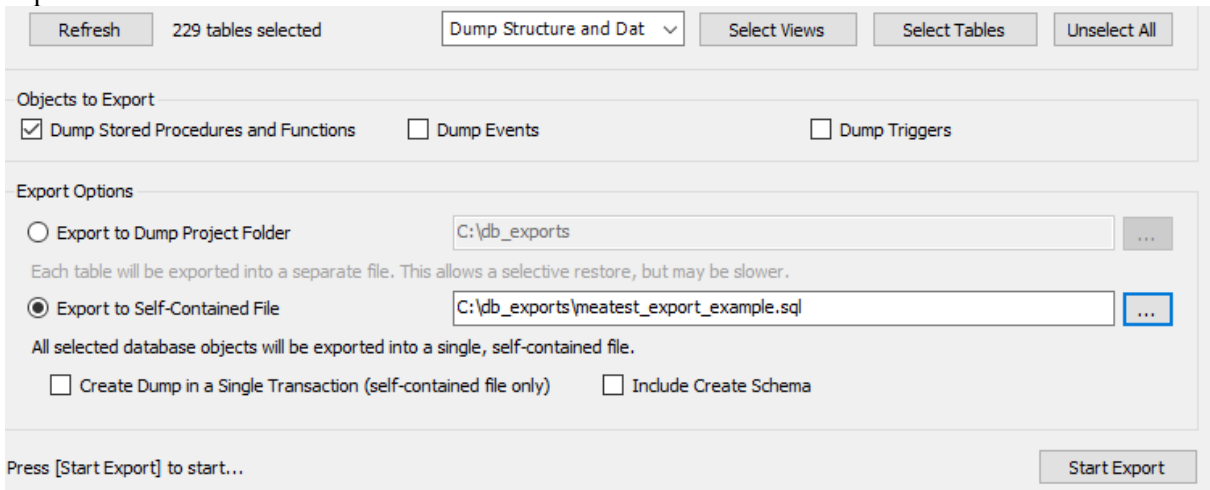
Refresh 229 tables selected Dump Structure and Dat Select Views Select Tables Unselect All

Objects to Export

Dump Stored Procedures and Functions Dump Events Dump Triggers

Export Options

Export to Dump Project Folder C:\db_exports ...

Each table will be exported into a separate file. This allows a selective restore, but may be slower.

Export to Self-Contained File C:\db_exports\meatest_export_example.sql ...

All selected database objects will be exported into a single, self-contained file.

Create Dump in a Single Transaction (self-contained file only) Include Create Schema

Press [Start Export] to start...

Start Export